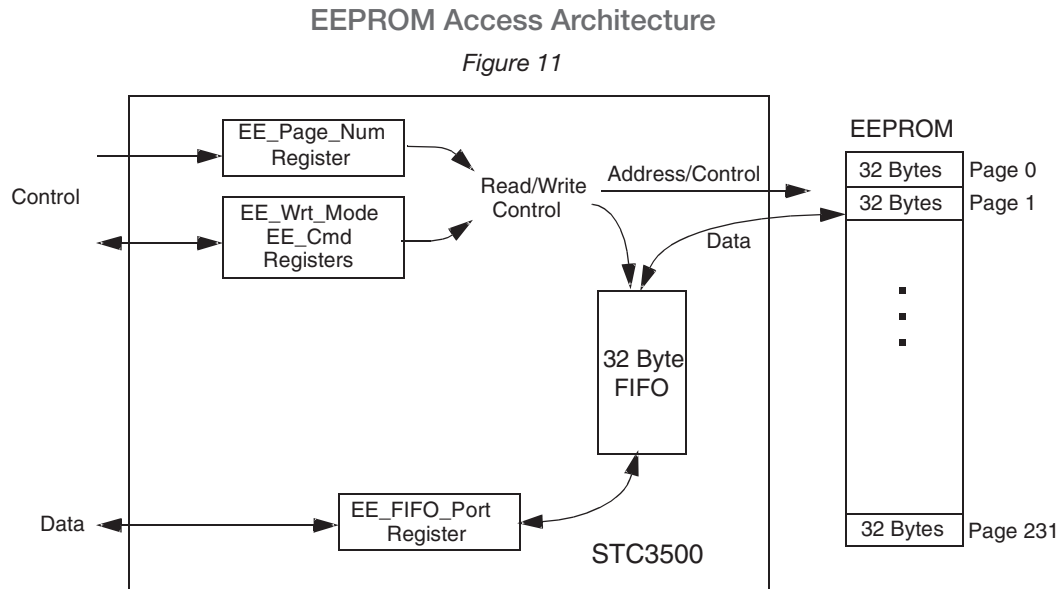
EEPROM Access Architecture

Figure 11

EE_Page_Num Register

Control

EE_Wrt_Mode EE_Cmd Registers

Read/Write Control

Address/Control

Data

32 Byte FIFO

EEPROM

| 32 Bytes | Page 0 |
|---|---|
| 32 Bytes | Page 1 |
| 32 Bytes | Page 231 |

Data

EE_FIFO_Port Register

STC3500